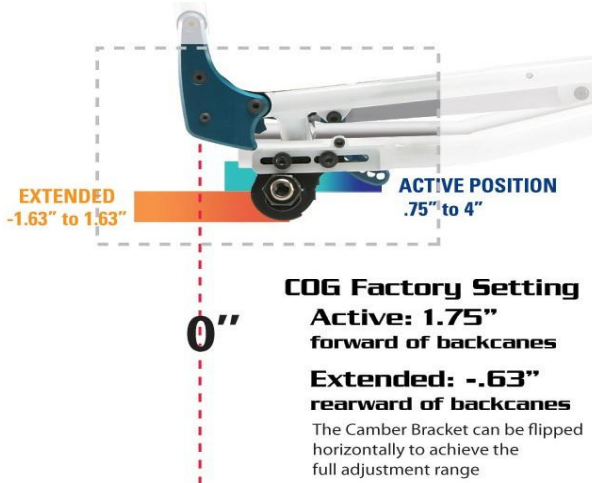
EXTENDED
-1.63" to 1.63"

ACTIVE POSITION
.75" to 4"

0"

COG Factory Setting
Active: 1.75"
forward of backcanes
Extended: -.63"
rearward of backcanes
The Camber Bracket can be flipped horizontally to achieve the full adjustment range